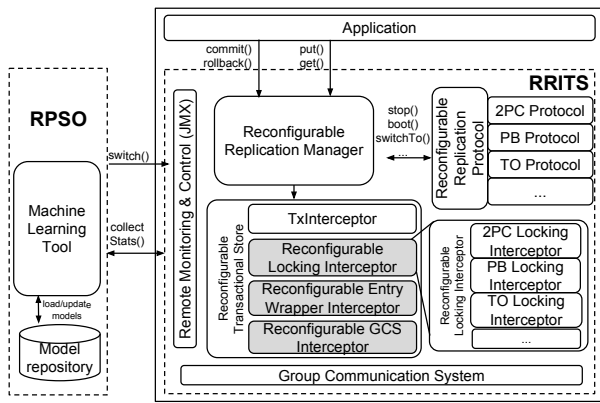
Application

commit()
rollback()

put()
get()

RRITS

RPSO

Remote Monitoring & Control (JMX)

Reconfigurable Replication Manager

stop()
boot()
switchTo()

...

Reconfigurable Replication Protocol

2PC Protocol

PB Protocol

TO Protocol

...

switch()

Machine Learning Tool

collect Stats()

load/update models

Model repository

Reconfigurable Transactional Store

TxInterceptor

Reconfigurable Locking Interceptor

Reconfigurable Entry Wrapper Interceptor

Reconfigurable GCS Interceptor

Reconfigurable Locking Interceptor

2PC Locking Interceptor

PB Locking Interceptor

TO Locking Interceptor

...

Group Communication System